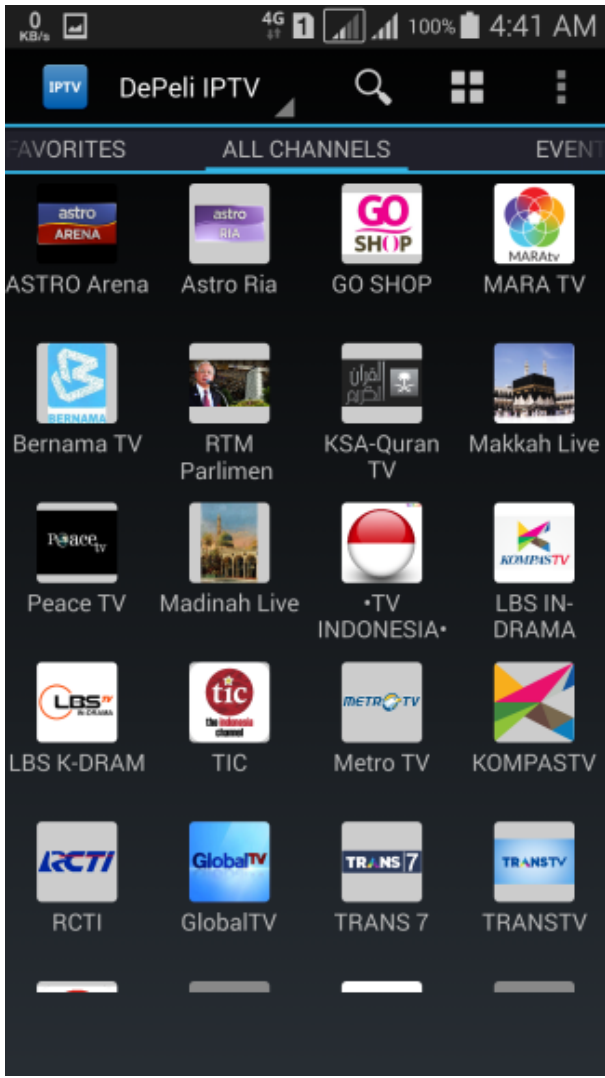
0 KB/s 4G 1 100% 4:41 AM

IPTV DePeli IPTV

FAVORITES ALL CHANNELS EVENT

astro ARENA
ASTRO Arena

astro RIA
Astro Ria

GO SHOP
GO SHOP

MARAtv
MARA TV

BERNAMA
Bernama TV

RTM Parlimen

KSA-Quran TV

Makkah Live

Peace tv
Peace TV

Madinah Live

•TV INDONESIA•

KOMPASTV
LBS IN-DRAMA

LBS tv IN-DRAMA
LBS K-DRAM

tic the indonesia channel
TIC

METRO TV
Metro TV

KOMPASTV

RCTI
RCTI

GlobalTV
GlobalTV

TRANS 7
TRANS 7

TRANSTV
TRANSTV